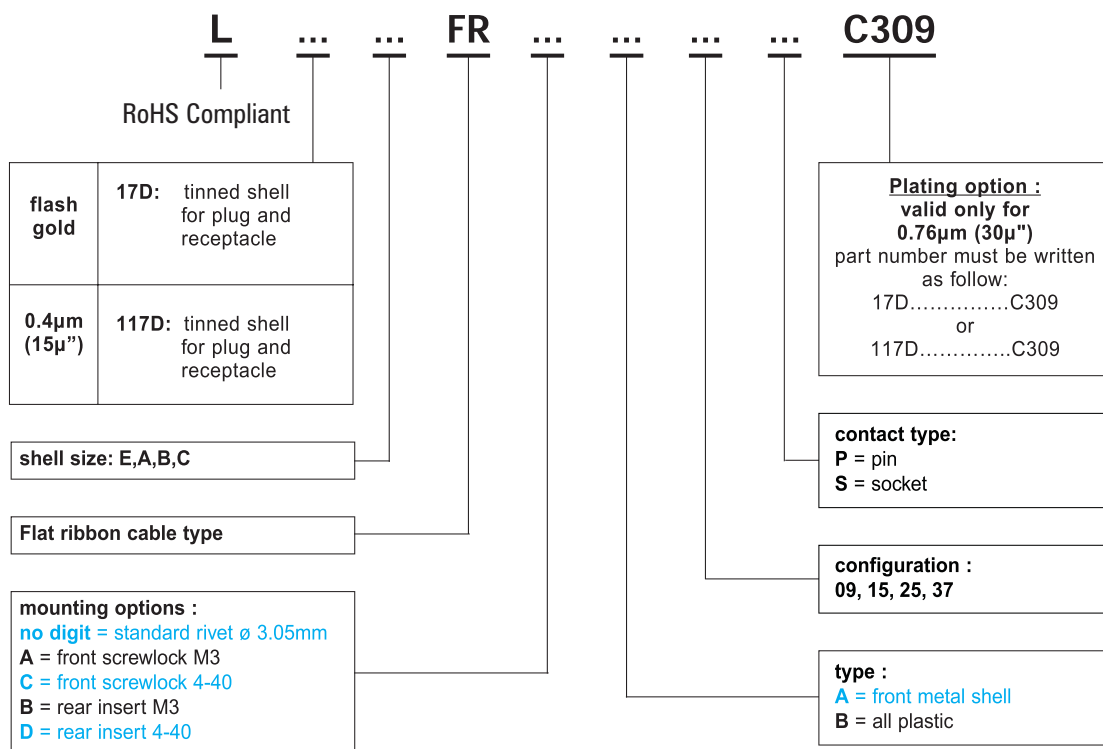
L ... ... FR ... ... ... ... C309

RoHS Compliant

| flash gold | 17D: tinned shell for plug and receptacle |
|---|---|
| 0.4µm (15µ") | 117D: tinned shell for plug and receptacle |

shell size: E,A,B,C

Flat ribbon cable type

mounting options :
no digit = standard rivet ø 3.05mm
A = front screwlock M3
C = front screwlock 4-40
B = rear insert M3
D = rear insert 4-40

Plating option :
valid only for
0.76µm (30µ")
part number must be written as follow:
17D…………….C309
or
117D…………..C309

contact type:
P = pin
S = socket

configuration :
09, 15, 25, 37

type :
A = front metal shell
B = all plastic